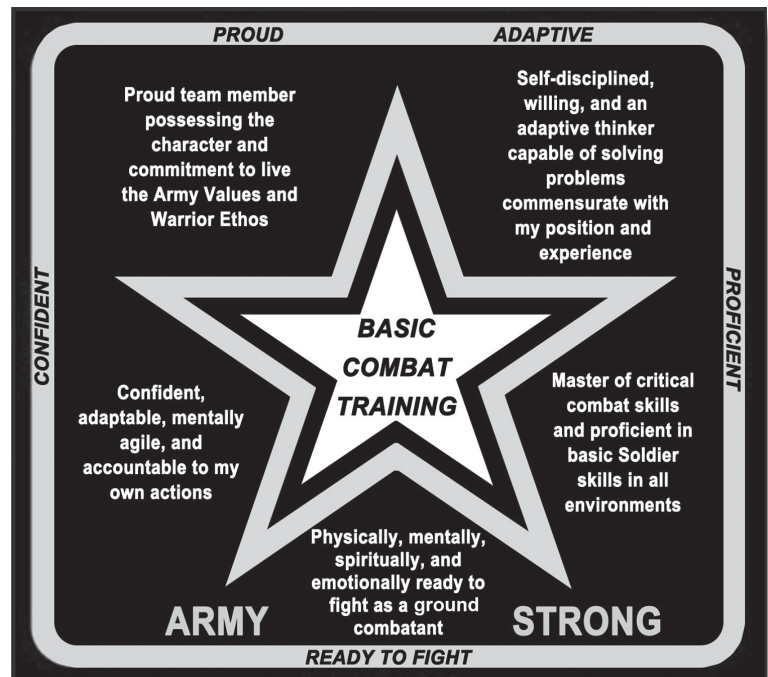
PROUD

ADAPTIVE

Proud team member possessing the character and commitment to live the Army Values and Warrior Ethos

Self-disciplined, willing, and an adaptive thinker capable of solving problems commensurate with my position and experience

CONFIDENT

PROFICIENT

BASIC COMBAT TRAINING

Confident, adaptable, mentally agile, and accountable to my own actions

Master of critical combat skills and proficient in basic Soldier skills in all environments

Physically, mentally, spiritually, and emotionally ready to fight as a ground combatant

ARMY

STRONG

READY TO FIGHT